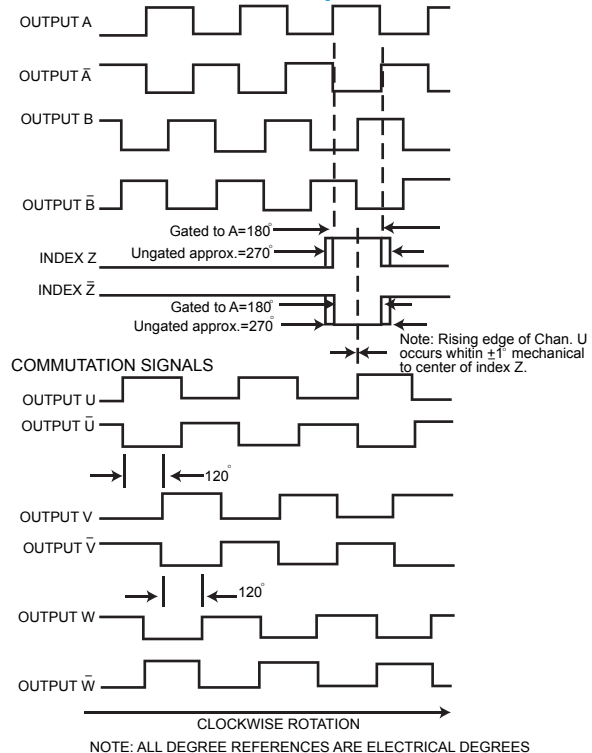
OUTPUT A

OUTPUT $\bar{A}$

OUTPUT B

OUTPUT $\bar{B}$

Gated to A=180°

INDEX Z

Ungated approx.=270°

INDEX $\bar{Z}$

Gated to A=180°

Ungated approx.=270°

Note: Rising edge of Chan. U occurs whitin $\pm 1^{\circ}$ mechanical to center of index Z.

COMMUTATION SIGNALS

OUTPUT U

OUTPUT $\bar{U}$

120°

OUTPUT V

OUTPUT $\bar{V}$

120°

OUTPUT W

OUTPUT $\bar{W}$

CLOCKWISE ROTATION

NOTE: ALL DEGREE REFERENCES ARE ELECTRICAL DEGREES